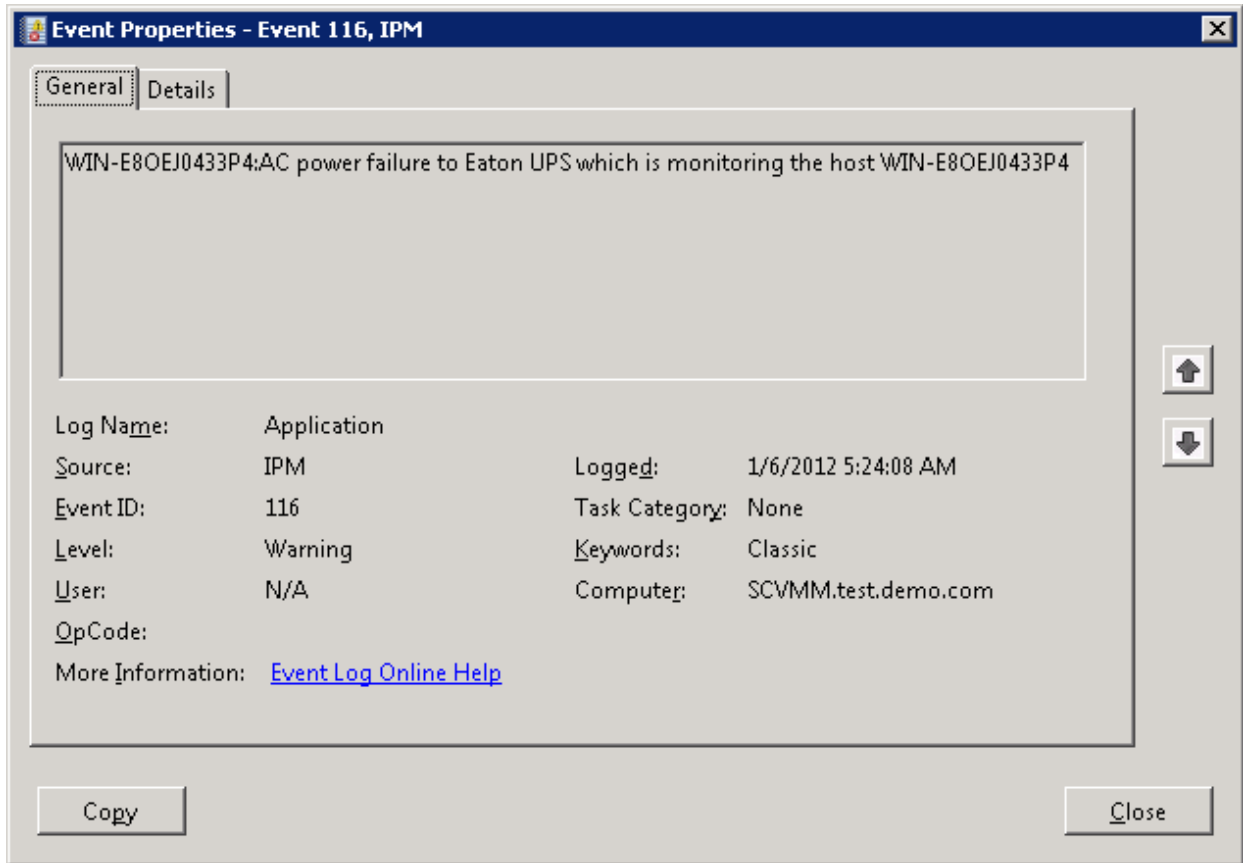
Event Properties - Event 116, IPM

General | Details

WIN-E8OEJ0433P4:AC power failure to Eaton UPS which is monitoring the host WIN-E8OEJ0433P4

| | | | |
|---|---|---|---|
| Log Name: | Application | | |
| Source: | IPM | Logged: | 1/6/2012 5:24:08 AM |
| Event ID: | 116 | Task Category: | None |
| Level: | Warning | Keywords: | Classic |
| User: | N/A | Computer: | SCVMM.test.demo.com |
| OpCode: | | | |
| More Information: | Event Log Online Help | | |

Copy

Close